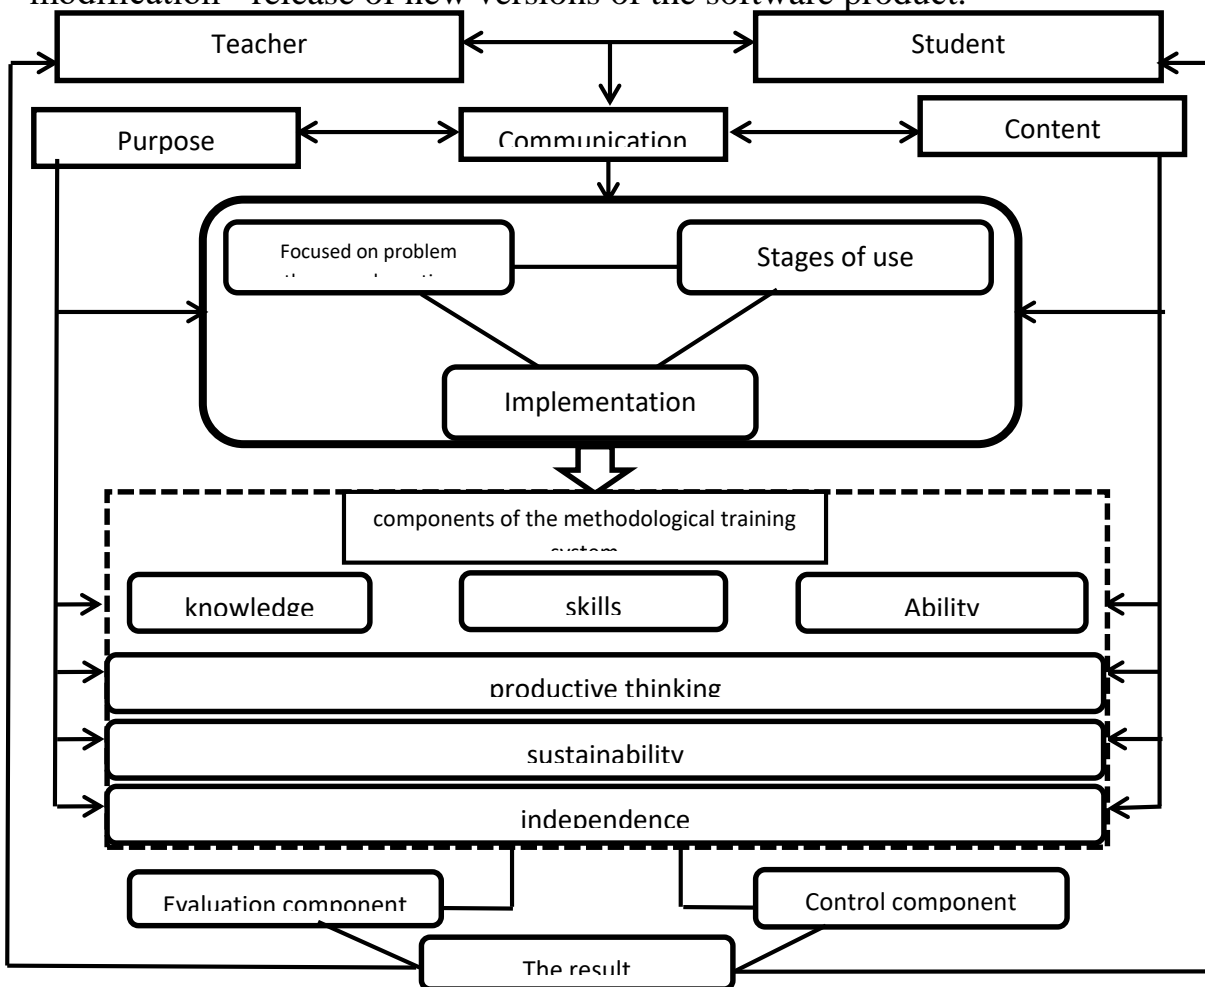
modification - release of new versions of the software product.

Teacher

Student

Purpose

Communication

Content

Focused on problem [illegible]

Stages of use

Implementation

components of the methodological training system

knowledge

skills

Ability

productive thinking

sustainability

independence

Evaluation component

Control component

The result